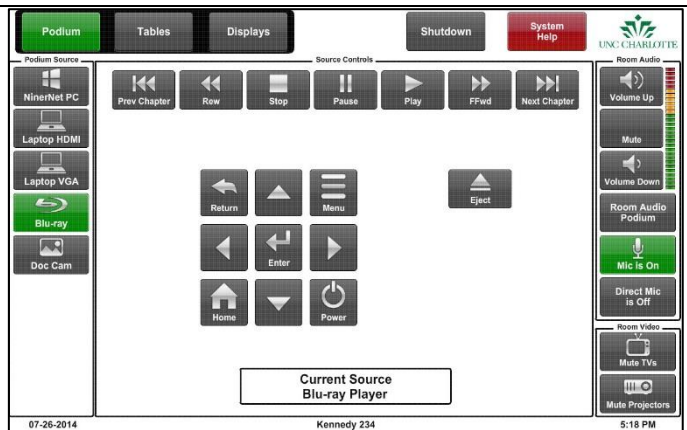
Podium
Tables
Displays
Shutdown
System Help
UNC CHARLOTTE

Podium Source
NinerNet PC
Laptop HDMI
Laptop VGA
Blu-ray
Doc Cam

Source Controls
Prev Chapter
Rew
Stop
Pause
Play
FFwd
Next Chapter

Return
Menu
Eject
Enter
Home
Power

Current Source
Blu-ray Player

Room Audio
Volume Up
Mute
Volume Down
Room Audio Podium
Mic Is On
Direct Mic is Off

Room Video
Mute TVs
Mute Projectors

07-26-2014
Kennedy 234
5:18 PM